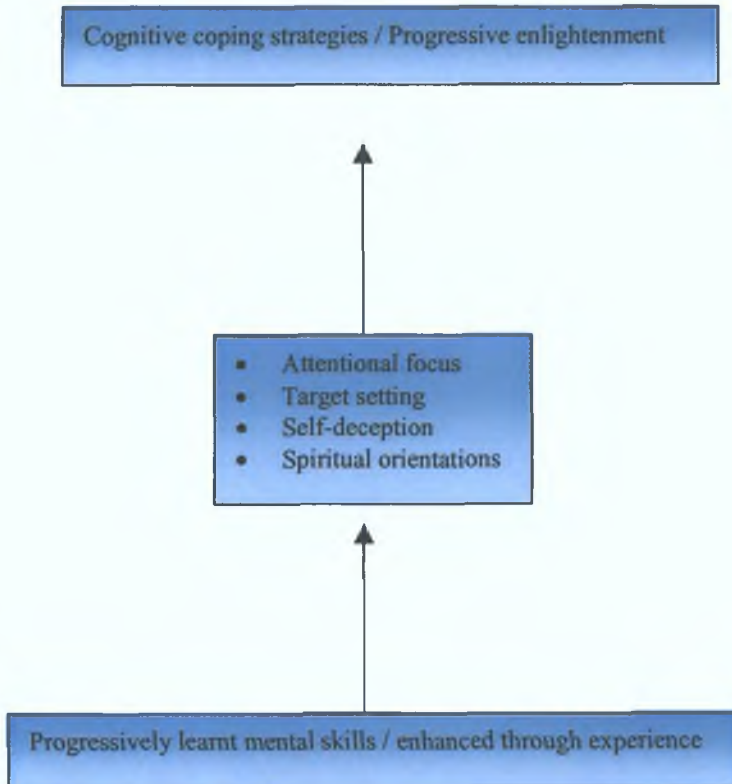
Cognitive coping strategies / Progressive enlightenment

- Attentional focus
- Target setting
- Self-deception
- Spiritual orientations

Progressively learnt mental skills / enhanced through experience